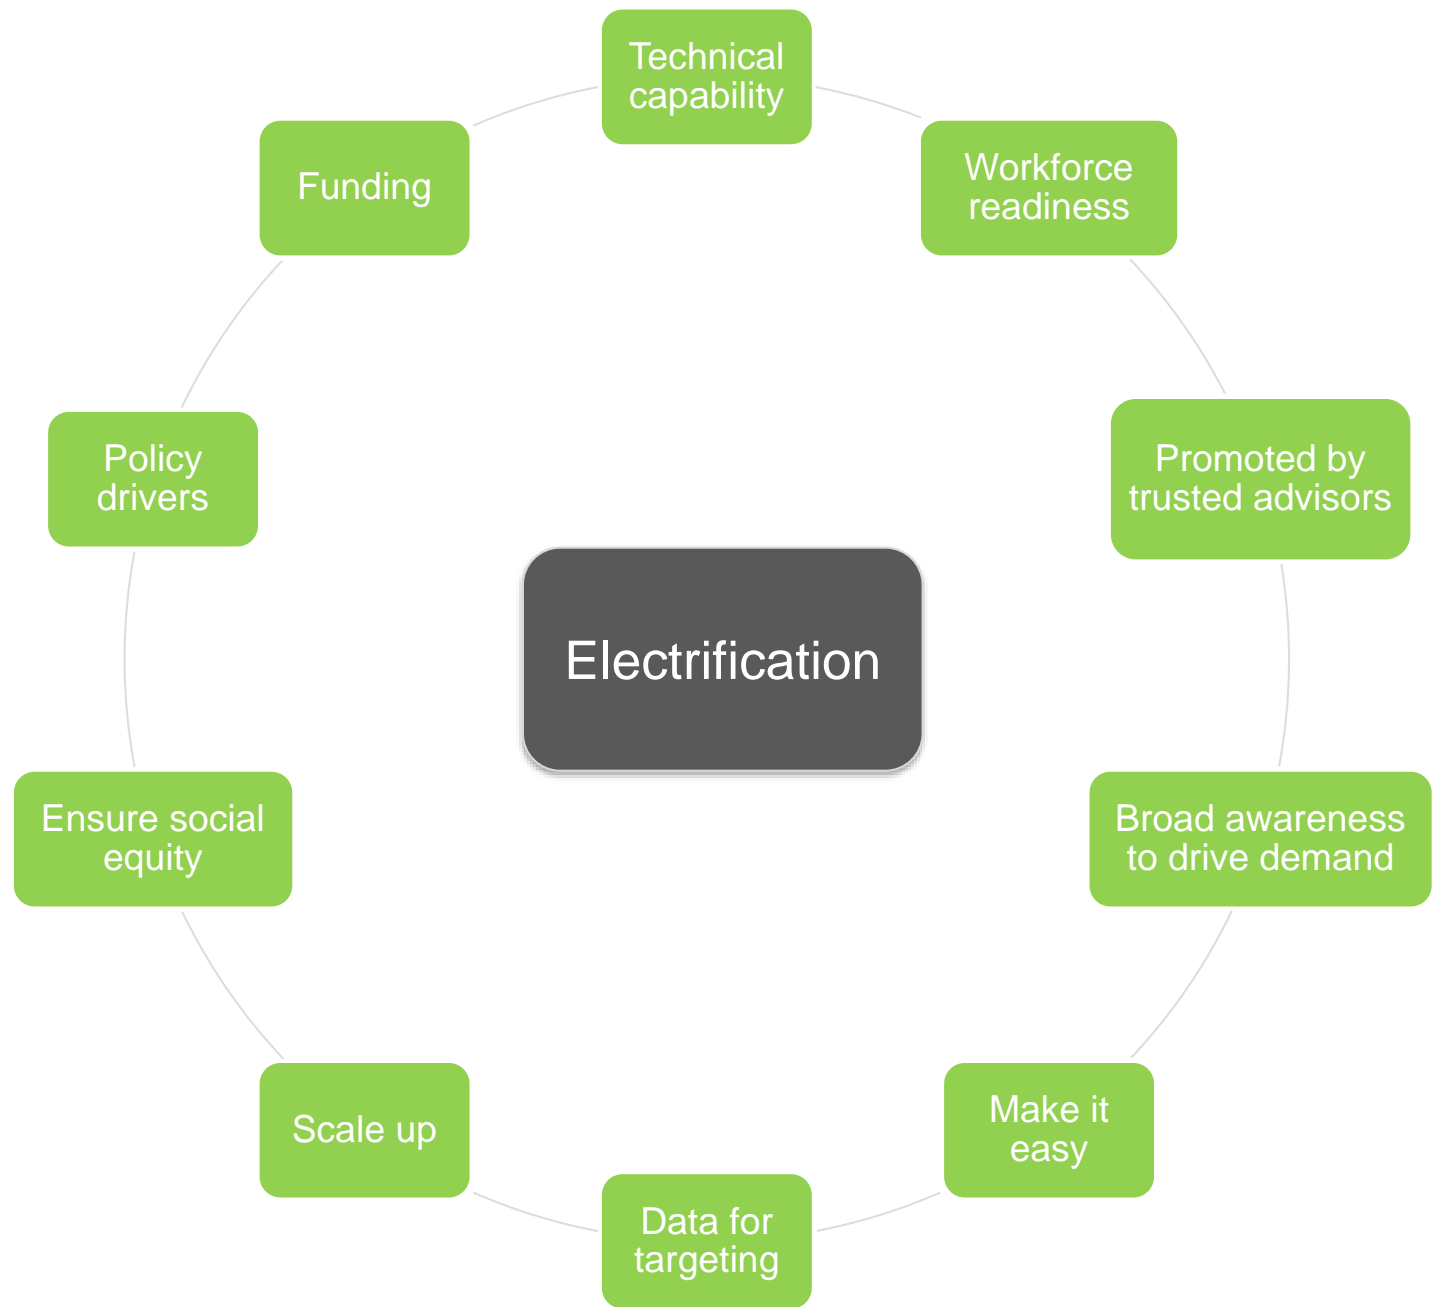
Electrification

Technical capability

Workforce readiness

Promoted by trusted advisors

Broad awareness to drive demand

Make it easy

Data for targeting

Scale up

Ensure social equity

Policy drivers

Funding